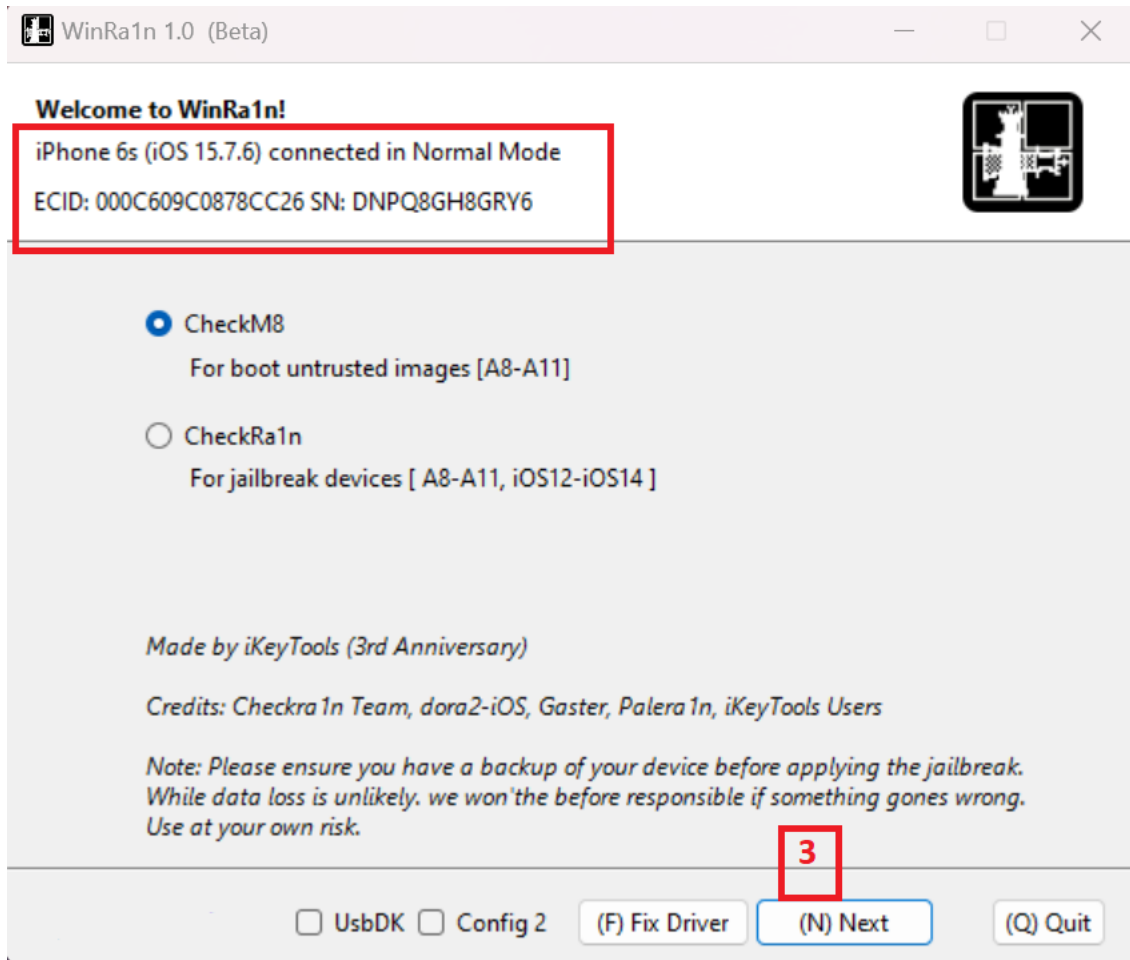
WinRa1n 1.0 (Beta)

Welcome to WinRa1n!

iPhone 6s (iOS 15.7.6) connected in Normal Mode

ECID: 000C609C0878CC26 SN: DNPQ8GH8GRY6

CheckM8

For boot untrusted images [A8-A11]

CheckRa1n

For jailbreak devices [ A8-A11, iOS12-iOS14 ]

Made by iKeyTools (3rd Anniversary)

Credits: Checkra1n Team, dora2-iOS, Gaster, Palera1n, iKeyTools Users

Note: Please ensure you have a backup of your device before applying the jailbreak. While data loss is unlikely. we won'the before responsible if something gones wrong. Use at your own risk.

3

UsbDK Config 2 (F) Fix Driver (N) Next (Q) Quit